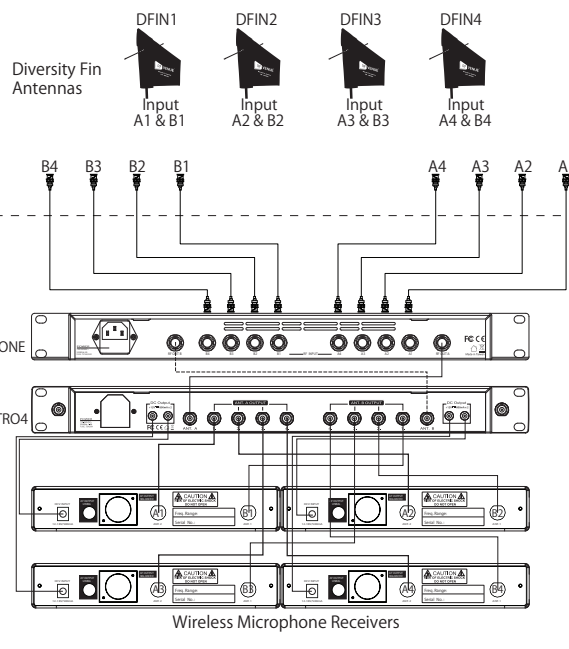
DFIN1
DFIN2
DFIN3
DFIN4

Diversity Fin Antennas

Input A1 & B1
Input A2 & B2
Input A3 & B3
Input A4 & B4

B4 B3 B2 B1
A4 A3 A2 A

ONE

TRO4

ANT. A
ANT. B

A1 B1
A2 B2
A3 B3
A4 B4

CAUTION
Freq. Range
Serial No.

Wireless Microphone Receivers